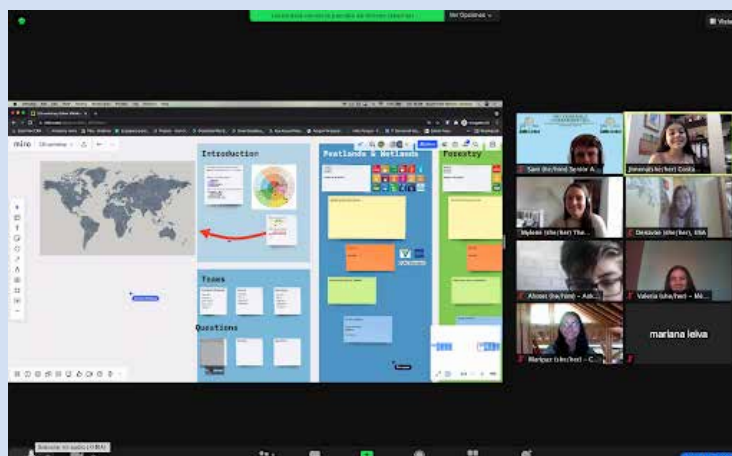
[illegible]

View Options

miro

Introduction

Peatlands & Wetlands

Forestry

Items

Questions

Sam (he/him) Senior A...

Jimena (she/her) Costa...

Mylene (she/her) The...

Desirae (she/her), USA

Alonso (he/him) - Ask...

Valeria (she/her) - M...

mariana leiva

Maripaz (she/her) - C...

Unmute my audio (⌘⇧A)